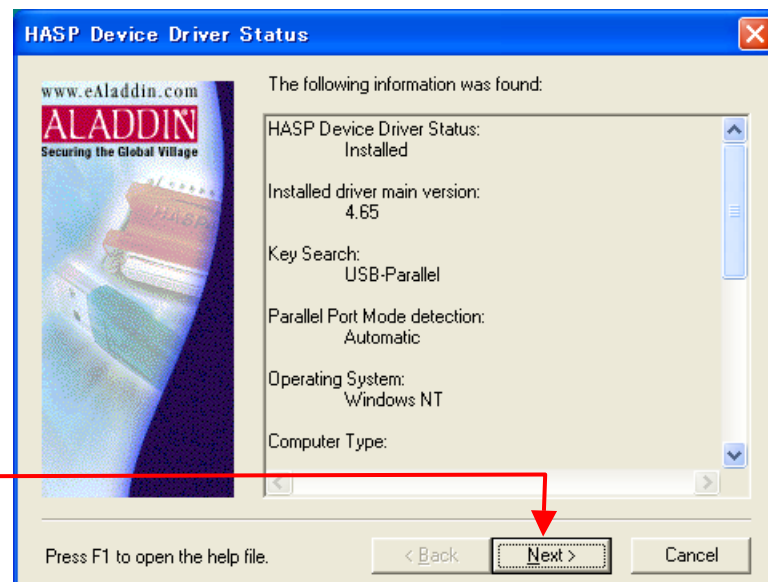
HASP Device Driver Status

www.eAladdin.com
ALADDIN
Securing the Global Village

HASP

The following information was found:

HASP Device Driver Status:
Installed

Installed driver main version:
4.65

Key Search:
USB-Parallel

Parallel Port Mode detection:
Automatic

Operating System:
Windows NT

Computer Type:

Press F1 to open the help file.

< Back

Next >

Cancel